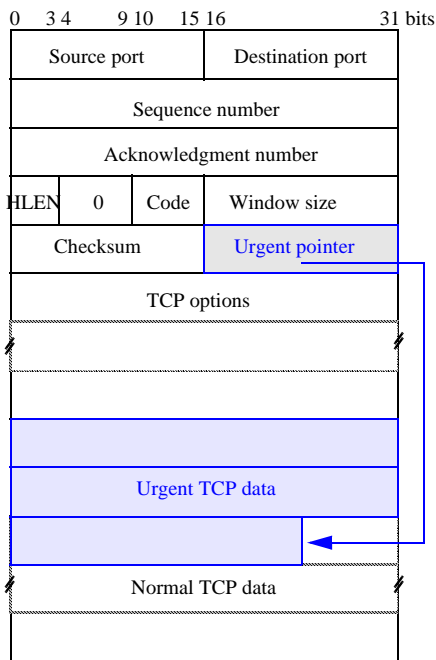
0 3 4 9 10 15 16 31 bits

| Source port | Destination port |
|---|---|

Sequence number

Acknowledgment number

| HLEN | 0 | Code | Window size |
|---|---|---|---|

| Checksum | Urgent pointer |
|---|---|

TCP options

Urgent TCP data

Normal TCP data